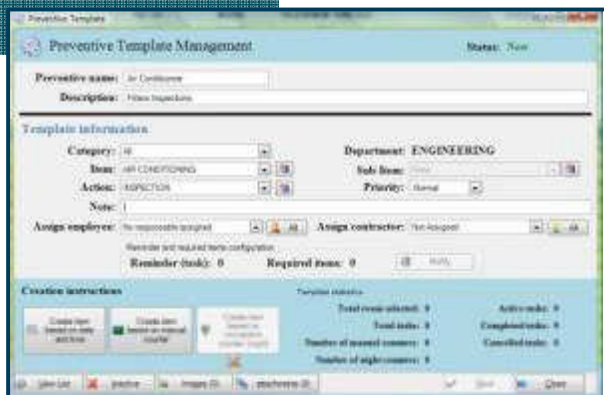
Preventive Template

Preventive Template Management

Status: New

Preventive name: Air Conditioner

Description: Filters Inspections

Template information

Category: All

Department: ENGINEERING

Item: AIR CONDITIONING

Sub Item: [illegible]

Action: INSPECTION

Priority: Normal

Note:

Assign employee: No responsible assigned

Assign contractor: Not Assigned

Reminder and required items configuration

Reminder (task): 0

Required items: 0

Notify

Creation instructions

Create item based on date and time

Create item based on manual counter

Create item based on automatic counter

Template statistics

Total events attached: 0

Active tasks: 0

Total tasks: 0

Completed tasks: 0

Number of manual counters: 0

Cancelled tasks: 0

Number of night counters: 0

View List

Inactive

Images (0)

Attachments (0)

Save

Close